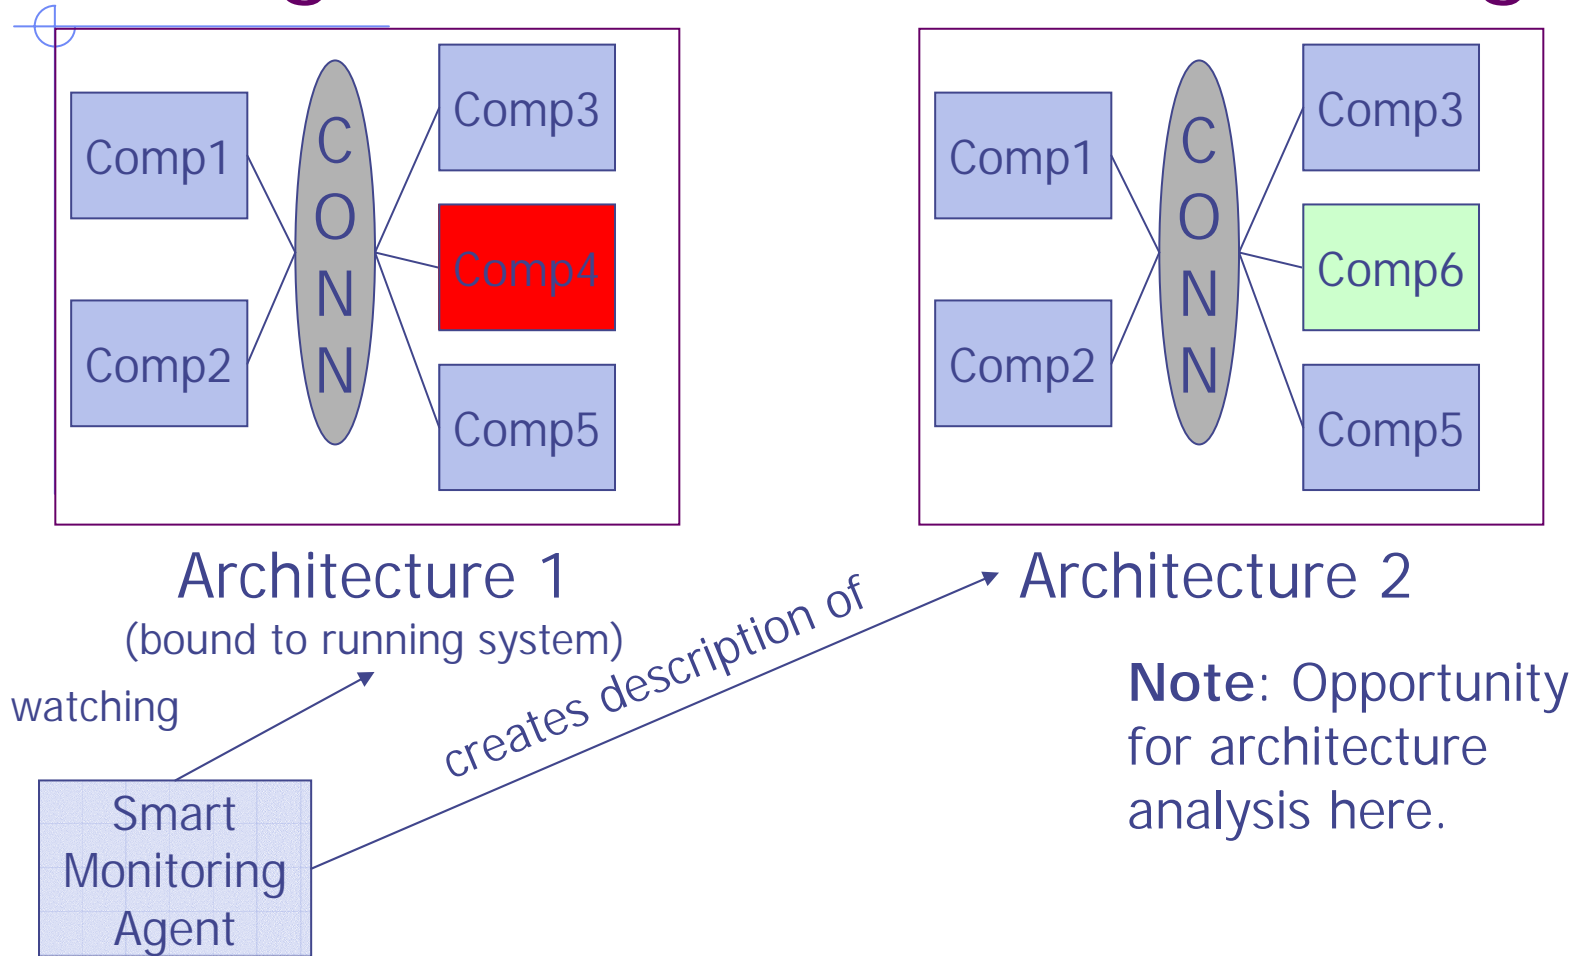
Comp1

Comp2

CONN

Comp3

Comp4

Comp5

Comp1

Comp2

CONN

Comp3

Comp6

Comp5

Architecture 1
(bound to running system)

Architecture 2

watching

creates description of

Smart Monitoring Agent

**Note**: Opportunity for architecture analysis here.